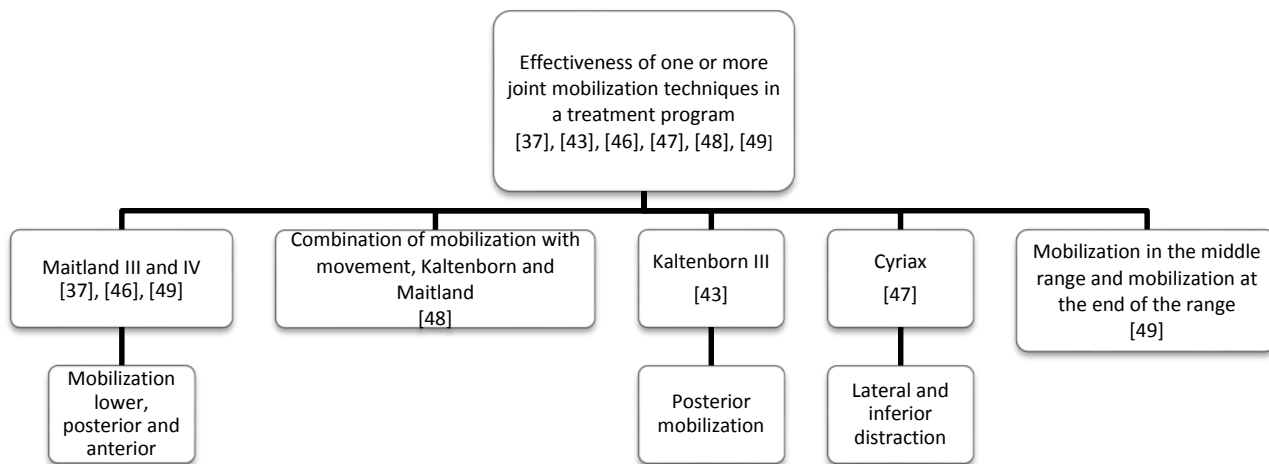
Effectiveness of one or more joint mobilization techniques in a treatment program
[37], [43], [46], [47], [48], [49]

Maitland III and IV
[37], [46], [49]

Mobilization lower, posterior and anterior

Combination of mobilization with movement, Kaltenborn and Maitland
[48]

Kaltenborn III
[43]

Posterior mobilization

Cyriax
[47]

Lateral and inferior distraction

Mobilization in the middle range and mobilization at the end of the range
[49]